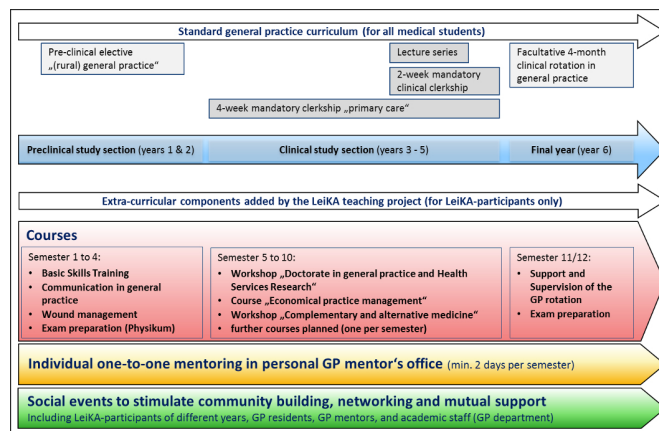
Standard general practice curriculum (for all medical students)

Pre-clinical elective „(rural) general practice“

Lecture series

2-week mandatory clinical clerkship

Facultative 4-month clinical rotation in general practice

4-week mandatory clerkship „primary care“

Preclinical study section (years 1 & 2)

Clinical study section (years 3 - 5)

Final year (year 6)

Extra-curricular components added by the LeiKA teaching project (for LeiKA-participants only)

Courses

Semester 1 to 4:
• Basic Skills Training
• Communication in general practice
• Wound management
• Exam preparation (Physikum)

Semester 5 to 10:
• Workshop „Doctorate in general practice and Health Services Research“
• Course „Economical practice management“
• Workshop „Complementary and alternative medicine“
• further courses planned (one per semester)

Semester 11/12:
• Support and Supervision of the GP rotation
• Exam preparation

Individual one-to-one mentoring in personal GP mentor‘s office (min. 2 days per semester)

Social events to stimulate community building, networking and mutual support
Including LeiKA-participants of different years, GP residents, GP mentors, and academic staff (GP department)